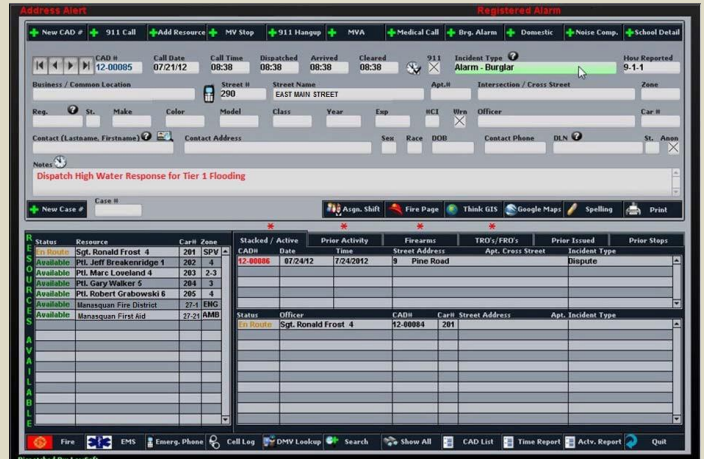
Address Alert
Registered Alarm

New CAD # | 911 Call | Add Resource | MV Stop | 911 Hangup | MVA | Medical Call | Brg. Alarm | Domestic | Noise Comp. | School Detail

CAD # 12-00085
Call Date 07/21/12
Call Time 08:38
Dispatched 08:38
Arrived 08:38
Cleared 08:38
911
Incident Type Alarm - Burglar
How Reported 9-1-1

Business / Common Location
Street # 290
Street Name EAST MAIN STREET
Apt.#
Intersection / Cross Street
Zone

Reg. | St. | Make | Color | Model | Class | Year | Exp | #CI | Wrn | Officer | Car #

Contact (Lastname, Firstname)
Contact Address
Sex | Race | DOB | Contact Phone | DLN | St. | Anon

Notes
Dispatch High Water Response for Tier 1 Flooding

New Case # | Case #
Asgn. Shift | Fire Page | Think GIS | Google Maps | Spelling | Print

RESOURCES AVAILABLE

| Status | Resource | Car# | Zone |
|---|---|---|---|
| En Route | Sgt. Ronald Frost 4 | 201 | SPV |
| Available | Ptl. Jeff Breakenridge 1 | 202 | 4 |
| Available | Ptl. Marc Loveland 4 | 203 | 2-3 |
| Available | Ptl. Gary Walker 5 | 204 | 3 |
| Available | Ptl. Robert Grabowski 6 | 205 | 4 |
| Available | Manasquan Fire District | 27-1 | ENG |
| Available | Manasquan First Aid | 27-21 | AMB |

Stacked / Active | Prior Activity | Firearms | TRO's/FRO's | Prior Issued | Prior Stops

| CAD# | Date | Time | Street Address | Apt. Cross Street | Incident Type |
|---|---|---|---|---|---|
| 12-00086 | 07/24/12 | 7/24/2012 | 9 Pine Road | | Dispute |

| Status | Officer | CAD# | Car# | Street Address | Apt. Incident Type |
|---|---|---|---|---|---|
| En Route | Sgt. Ronald Frost 4 | 12-00084 | 201 | | |

Fire | EMS | Emerg. Phone | Cell Log | DMV Lookup | Search | Show All | CAD List | Time Report | Actv. Report | Quit